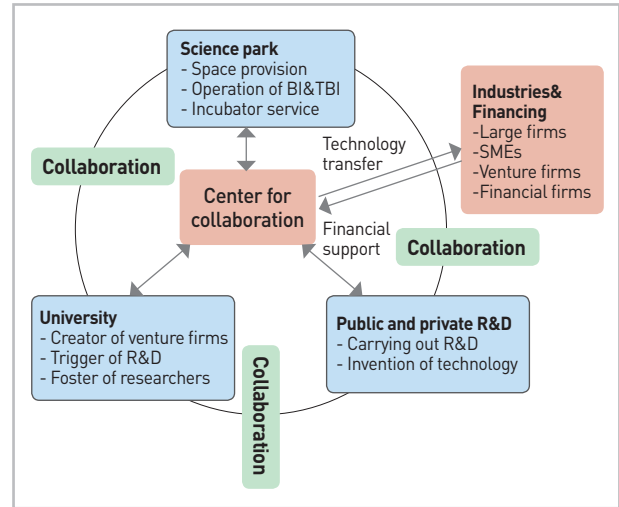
Science park
- Space provision
- Operation of BI&TBI
- Incubator service

Industries& Financing
-Large firms
-SMEs
-Venture firms
-Financial firms

Collaboration

Technology transfer

Center for collaboration

Financial support

Collaboration

University
- Creator of venture firms
- Trigger of R&D
- Foster of researchers

Collaboration

Public and private R&D
- Carrying out R&D
- Invention of technology